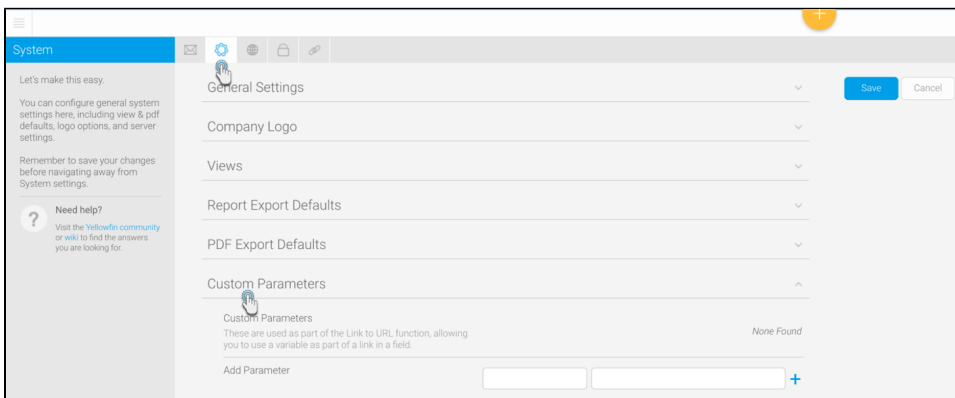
System

Let's make this easy.

You can configure general system settings here, including view & pdf defaults, logo options, and server settings.

Remember to save your changes before navigating away from System settings.

Need help?

Visit the Yellowfin community or wiki to find the answers you are looking for.

General Settings

Company Logo

Views

Report Export Defaults

PDF Export Defaults

Custom Parameters

Custom Parameters
These are used as part of the Link to URL function, allowing you to use a variable as part of a link in a field.

None Found

Add Parameter

+

Save

Cancel